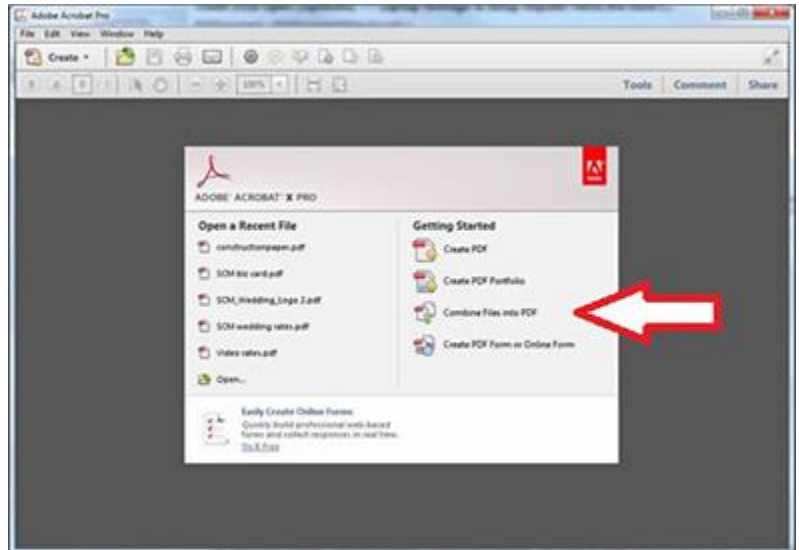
Adobe Acrobat Pro

File Edit View Window Help

Create

100%

Tools Comment Share

ADOBE ACROBAT X PRO

Adobe

Open a Recent File

constructionpaper.pdf

SOM biz card.pdf

SOM_Wedding_Logo 2.pdf

SOM wedding rates.pdf

Video rates.pdf

Open...

Getting Started

Create PDF

Create PDF Portfolio

Combine Files into PDF

Create PDF Form or Online Form

Easily Create Online Forms

Quickly build professional web-based forms and collect responses in real time.

Try it Free